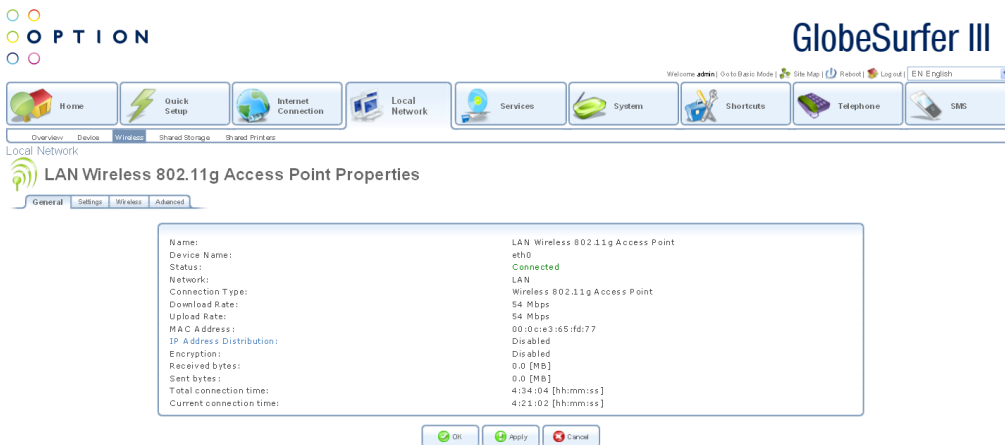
OPTION

GlobeSurfer III

Welcome admin | Go to Basic Mode | Site Map | Reboot | Log out | EN English

Home | Quick Setup | Internet Connection | Local Network | Services | System | Shortcuts | Telephone | SMS

Overview | Device | Wireless | Shared Storage | Shared Printers

Local Network

LAN Wireless 802.11g Access Point Properties

General | Settings | Wireless | Advanced

| | |
|---|---|
| Name: | LAN Wireless 802.11g Access Point |
| Device Name: | eth0 |
| Status: | Connected |
| Network: | LAN |
| Connection Type: | Wireless 802.11g Access Point |
| Download Rate: | 54 Mbps |
| Upload Rate: | 54 Mbps |
| MAC Address: | 00:0c:e3:65:fd:77 |
| IP Address Distribution: | Disabled |
| Encryption: | Disabled |
| Received bytes: | 0.0 [MB] |
| Sent bytes: | 0.0 [MB] |
| Total connection time: | 4:34:04 [hh:mm:ss] |
| Current connection time: | 4:21:02 [hh:mm:ss] |

OK | Apply | Cancel